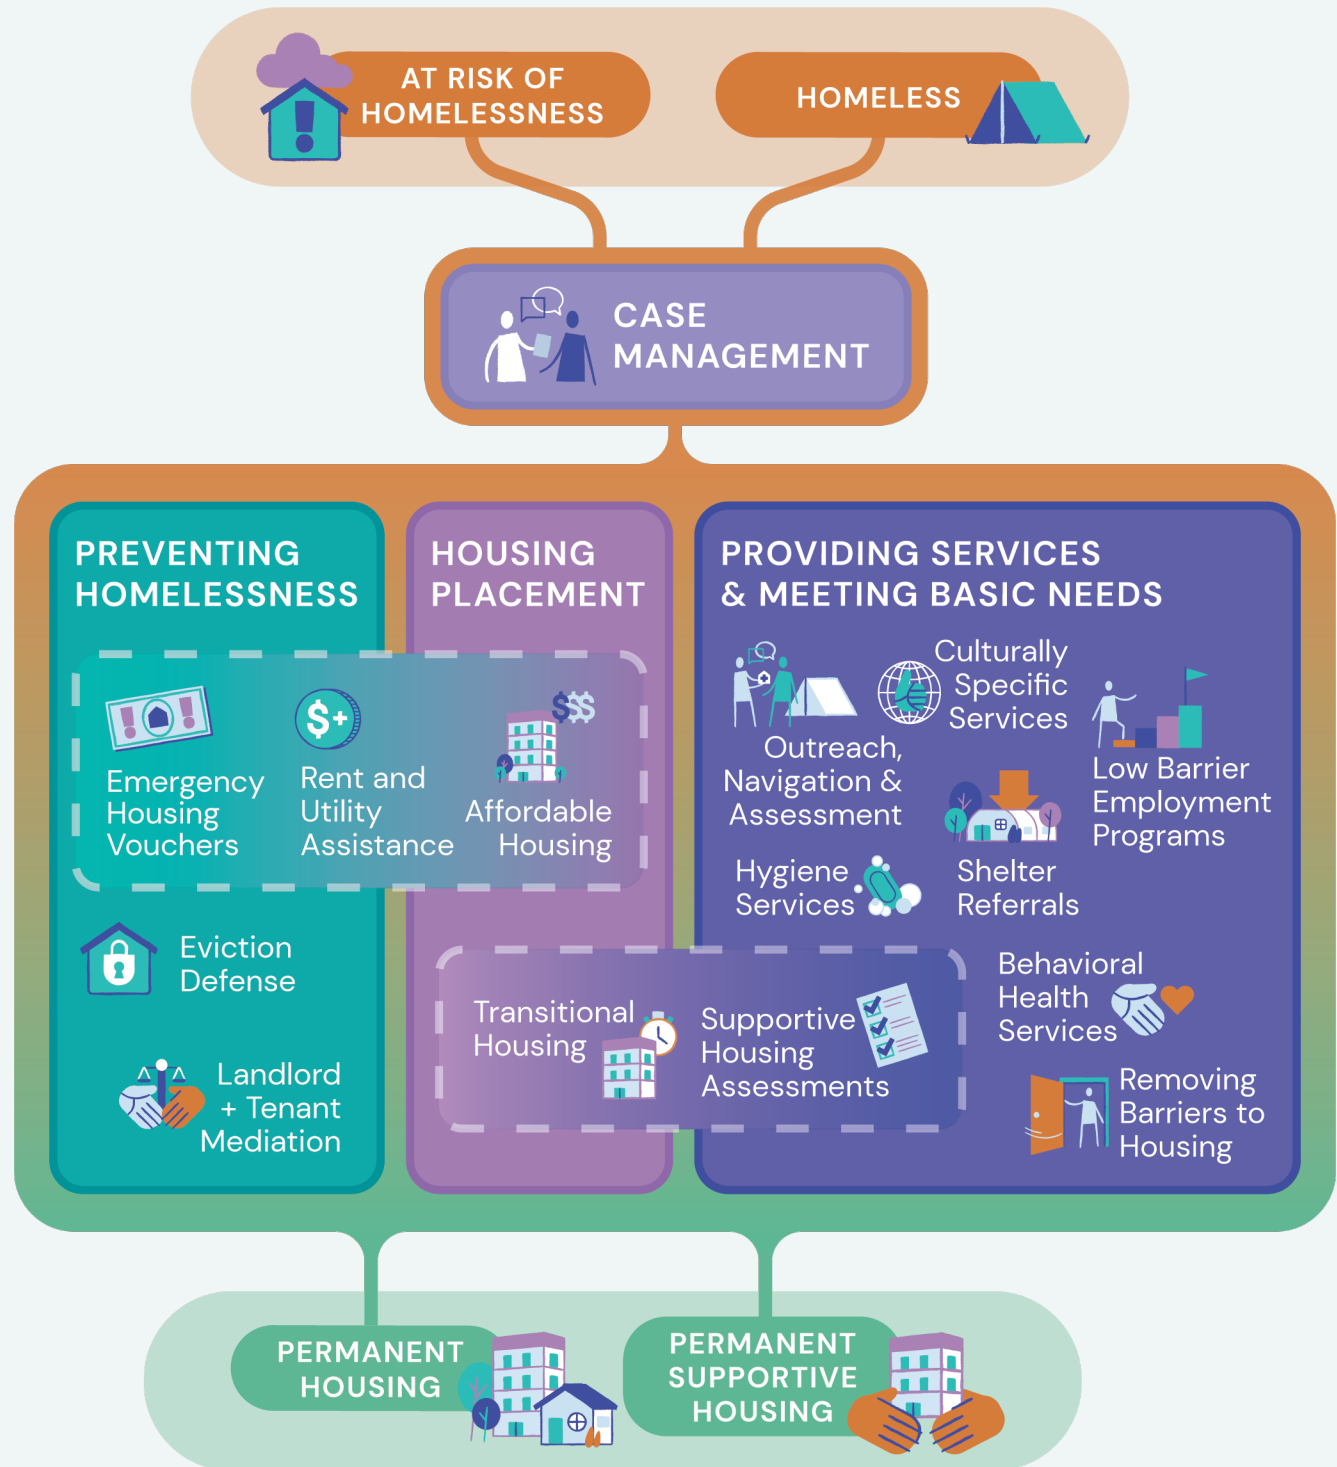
AT RISK OF HOMELESSNESS

HOMELESS

CASE MANAGEMENT

PREVENTING HOMELESSNESS

HOUSING PLACEMENT

PROVIDING SERVICES & MEETING BASIC NEEDS

Emergency Housing Vouchers

Rent and Utility Assistance

Affordable Housing

Eviction Defense

Landlord + Tenant Mediation

Transitional Housing

Supportive Housing Assessments

Outreach, Navigation & Assessment

Culturally Specific Services

Low Barrier Employment Programs

Hygiene Services

Shelter Referrals

Behavioral Health Services

Removing Barriers to Housing

PERMANENT HOUSING

PERMANENT SUPPORTIVE HOUSING